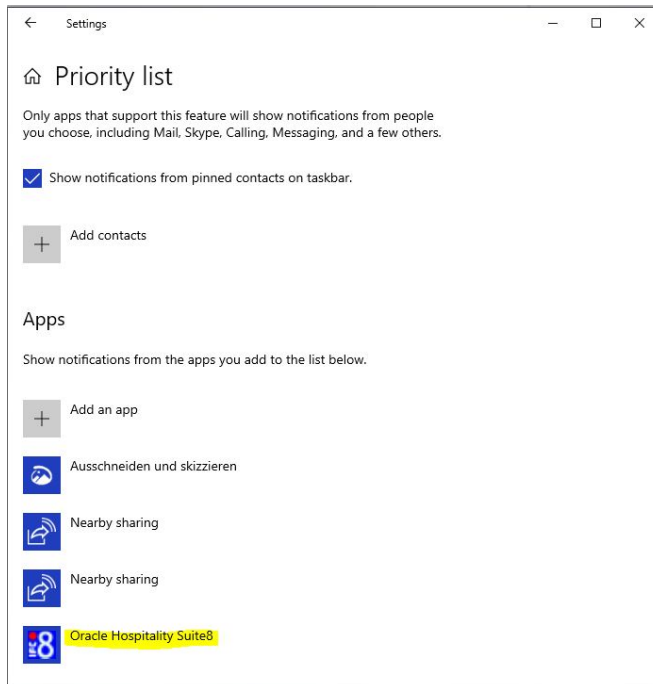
Settings

Priority list

Only apps that support this feature will show notifications from people you choose, including Mail, Skype, Calling, Messaging, and a few others.

Show notifications from pinned contacts on taskbar.

Add contacts

Apps

Show notifications from the apps you add to the list below.

Add an app

Ausschneiden und skizzieren

Nearby sharing

Nearby sharing

Oracle Hospitality Suite8